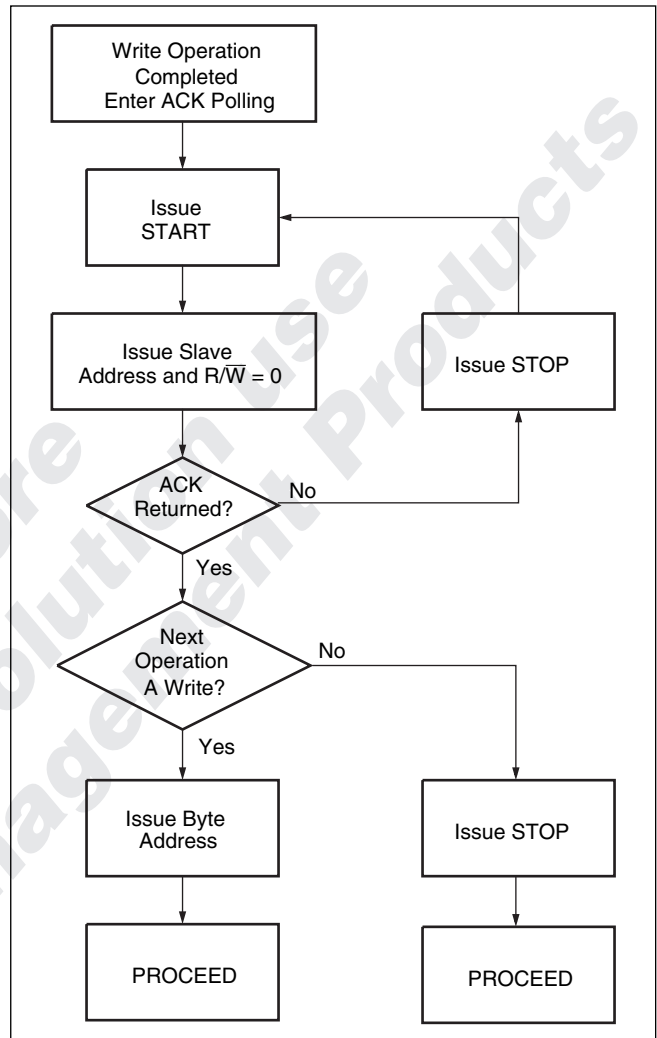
Write Operation Completed Enter ACK Polling

Issue START

Issue Slave Address and $R/\overline{W} = 0$

Issue STOP

ACK Returned?

No

Yes

Next Operation A Write?

No

Yes

Issue Byte Address

Issue STOP

PROCEED

PROCEED

ore
olution Use
agement Products